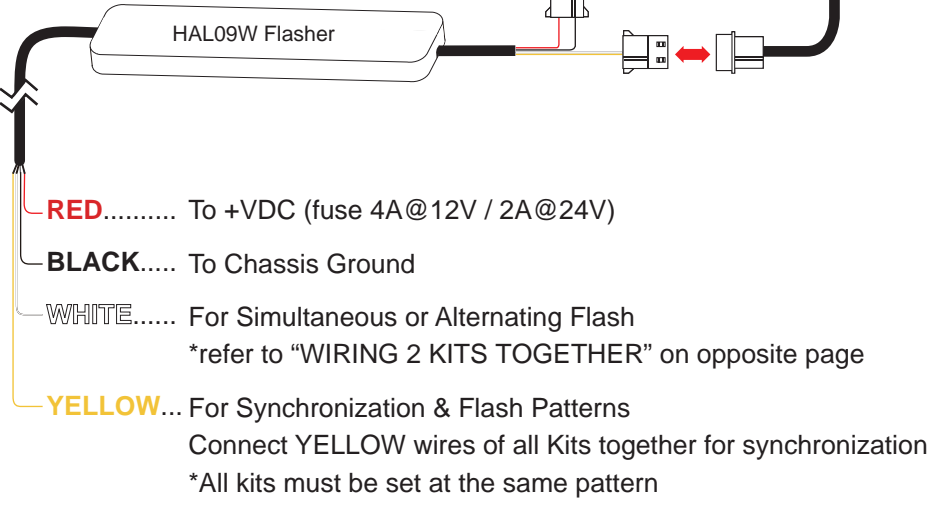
HAL09W Flasher

RED.......... To +VDC (fuse 4A@12V / 2A@24V)

BLACK..... To Chassis Ground

WHITE...... For Simultaneous or Alternating Flash
*refer to “WIRING 2 KITS TOGETHER” on opposite page

YELLOW... For Synchronization & Flash Patterns
Connect YELLOW wires of all Kits together for synchronization
*All kits must be set at the same pattern